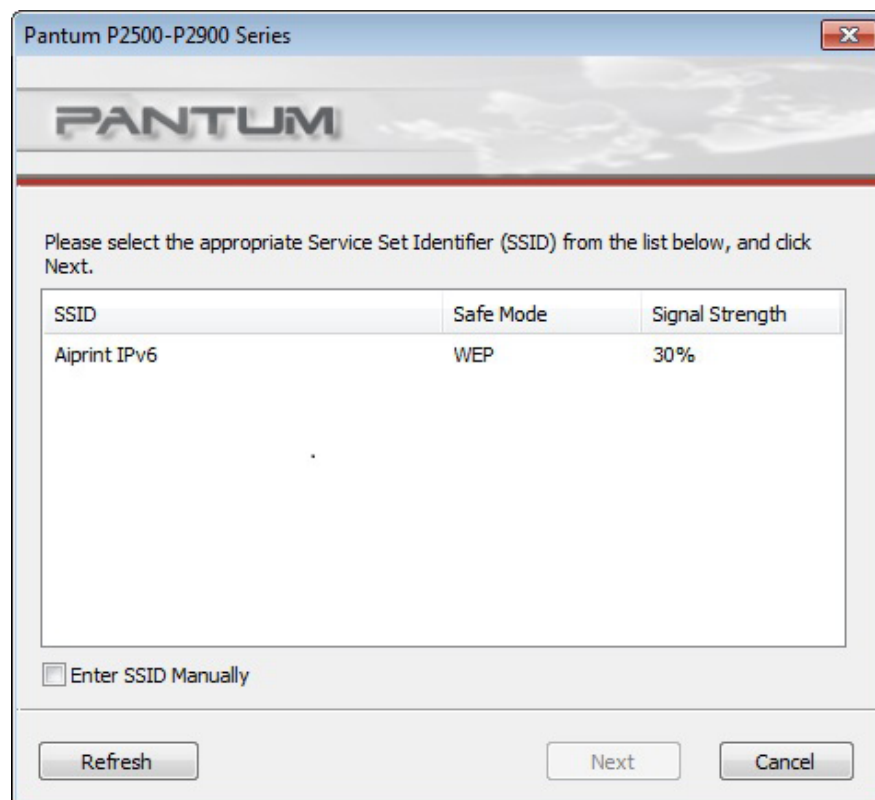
Pantum P2500-P2900 Series

PANTUM

Please select the appropriate Service Set Identifier (SSID) from the list below, and click Next.

| SSID | Safe Mode | Signal Strength |
|---|---|---|
| Aiprint IPv6 | WEP | 30% |

Enter SSID Manually

Refresh

Next

Cancel